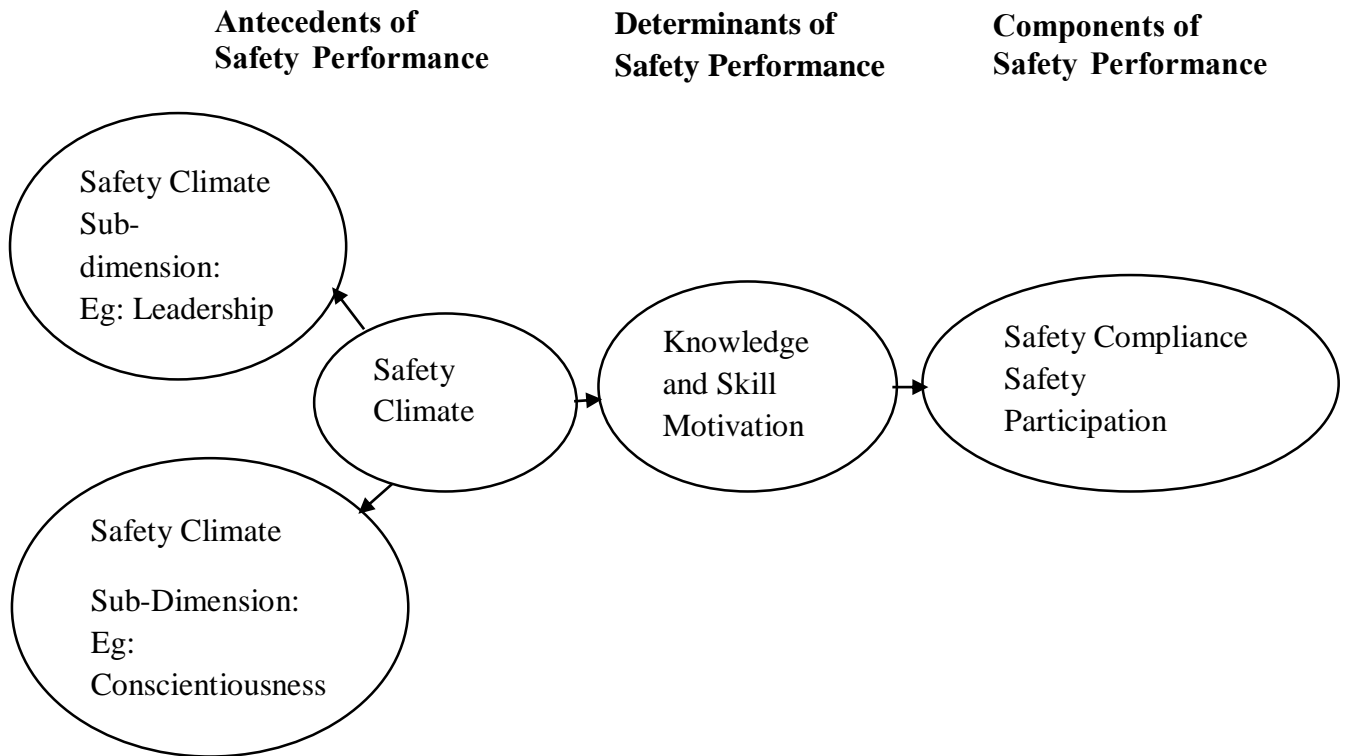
Antecedents of Safety Performance

Determinants of Safety Performance

Components of Safety Performance

Safety Climate Sub-dimension: Eg: Leadership

Safety Climate

Knowledge and Skill Motivation

Safety Compliance Safety Participation

Safety Climate

Sub-Dimension: Eg: Conscientiousness